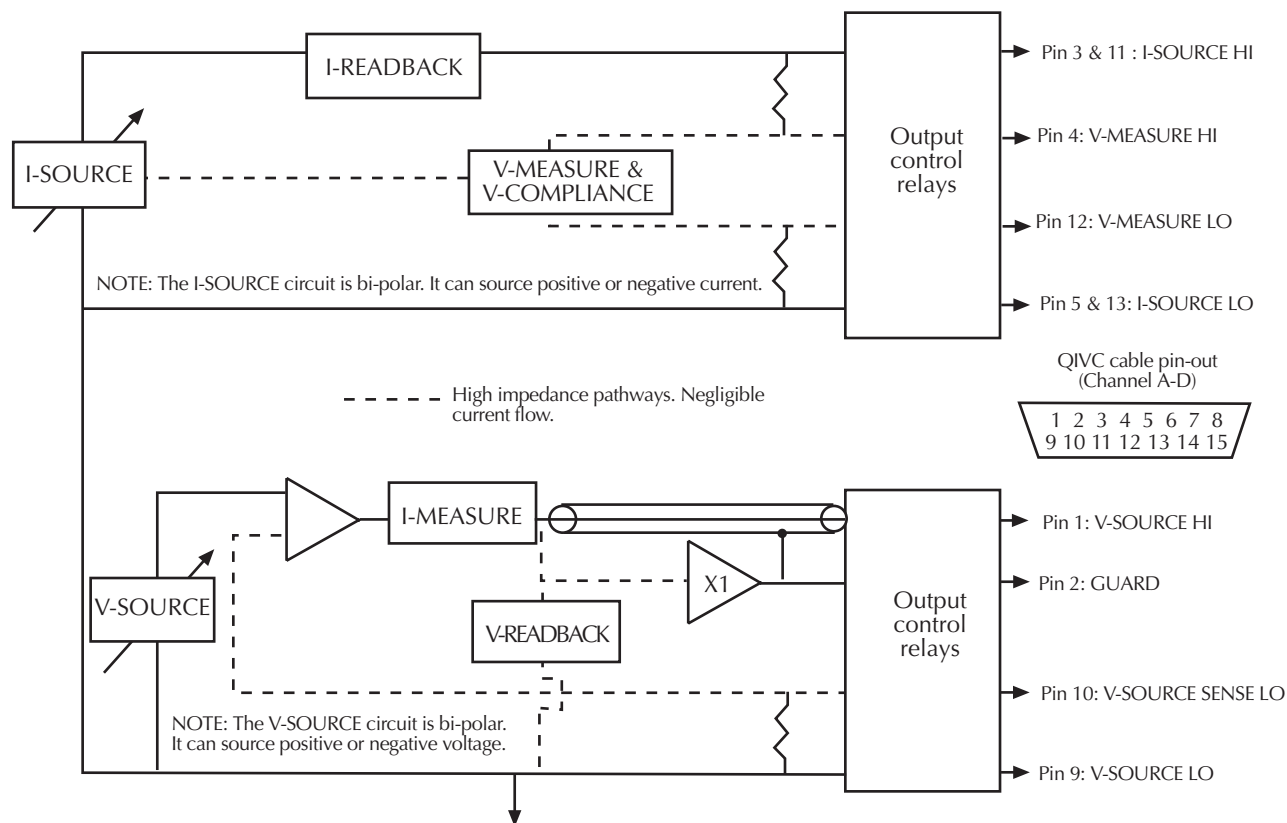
I-READBACK

I-SOURCE

V-MEASURE &
V-COMPLIANCE

Output
control
relays

Pin 3 & 11 : I-SOURCE HI

Pin 4: V-MEASURE HI

Pin 12: V-MEASURE LO

Pin 5 & 13: I-SOURCE LO

NOTE: The I-SOURCE circuit is bi-polar. It can source positive or negative current.

High impedance pathways. Negligible current flow.

QIVC cable pin-out
(Channel A-D)

1 2 3 4 5 6 7 8
9 10 11 12 13 14 15

I-MEASURE

V-SOURCE

X1

V-READBACK

Output
control
relays

Pin 1: V-SOURCE HI

Pin 2: GUARD

Pin 10: V-SOURCE SENSE LO

Pin 9: V-SOURCE LO

NOTE: The V-SOURCE circuit is bi-polar.
It can source positive or negative voltage.